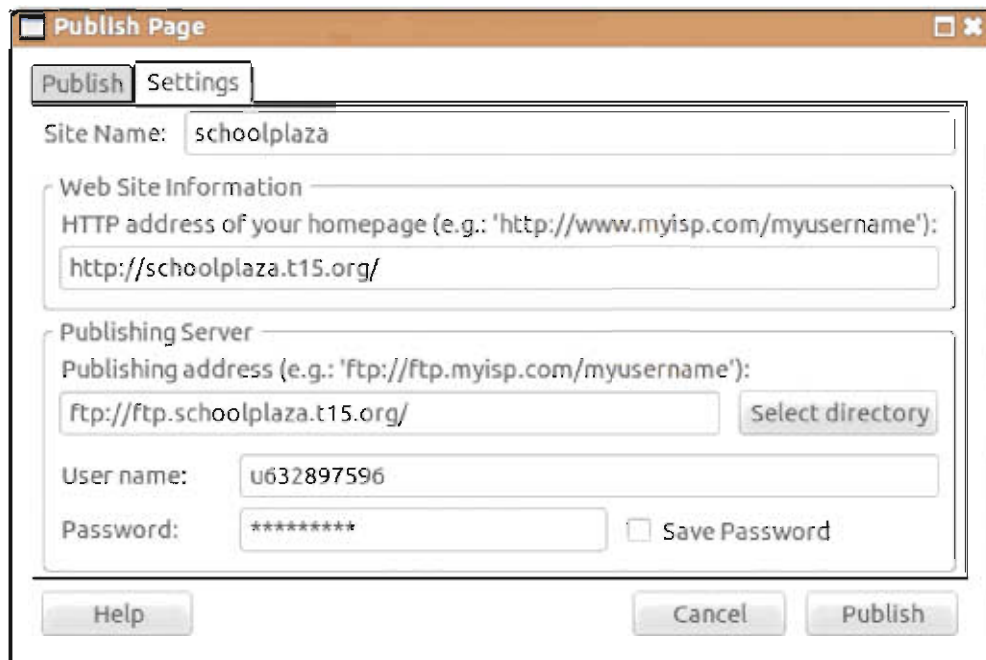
Publish Page

Publish Settings

Site Name: schoolplaza

Web Site Information

HTTP address of your homepage (e.g.: 'http://www.myisp.com/myusername'):

http://schoolplaza.t15.org/

Publishing Server

Publishing address (e.g.: 'ftp://ftp.myisp.com/myusername'):

ftp://ftp.schoolplaza.t15.org/

Select directory

User name: u632897596

Password: *********

Save Password

Help

Cancel

Publish